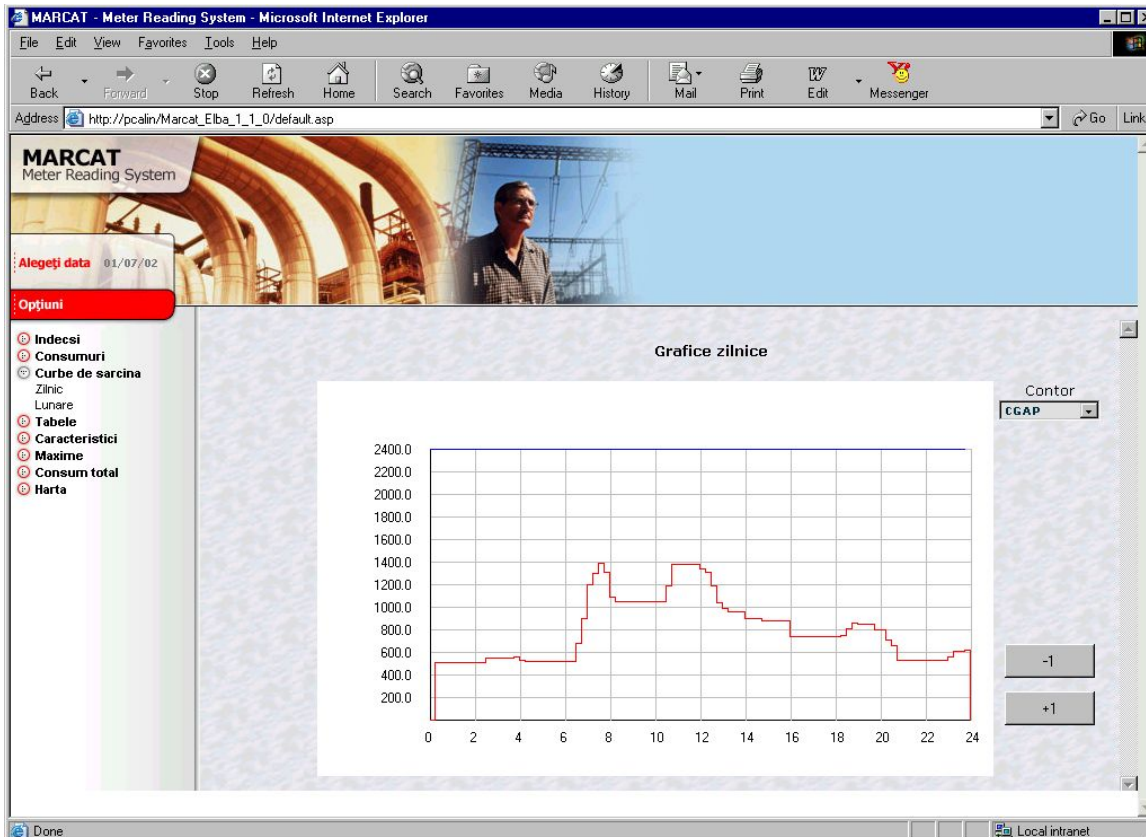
MARCAT - Meter Reading System - Microsoft Internet Explorer

File Edit View Favorites Tools Help

Back Forward Stop Refresh Home Search Favorites Media History Mail Print Edit Messenger

Address http://pcalin/Marcat_Elba_1_1_0/default.asp Go Link

MARCAT
Meter Reading System

Alegeţi data 01/07/02

Opţiuni

Indecsi
Consumuri
Curbe de sarcina
Zilnic
Lunare
Tabele
Caracteristici
Maxime
Consum total
Harta

Grafice zilnice

Contor
CGAP

2400.0
2200.0
2000.0
1800.0
1600.0
1400.0
1200.0
1000.0
800.0
600.0
400.0
200.0

0 2 4 6 8 10 12 14 16 18 20 22 24

-1

+1

Done

Local intranet